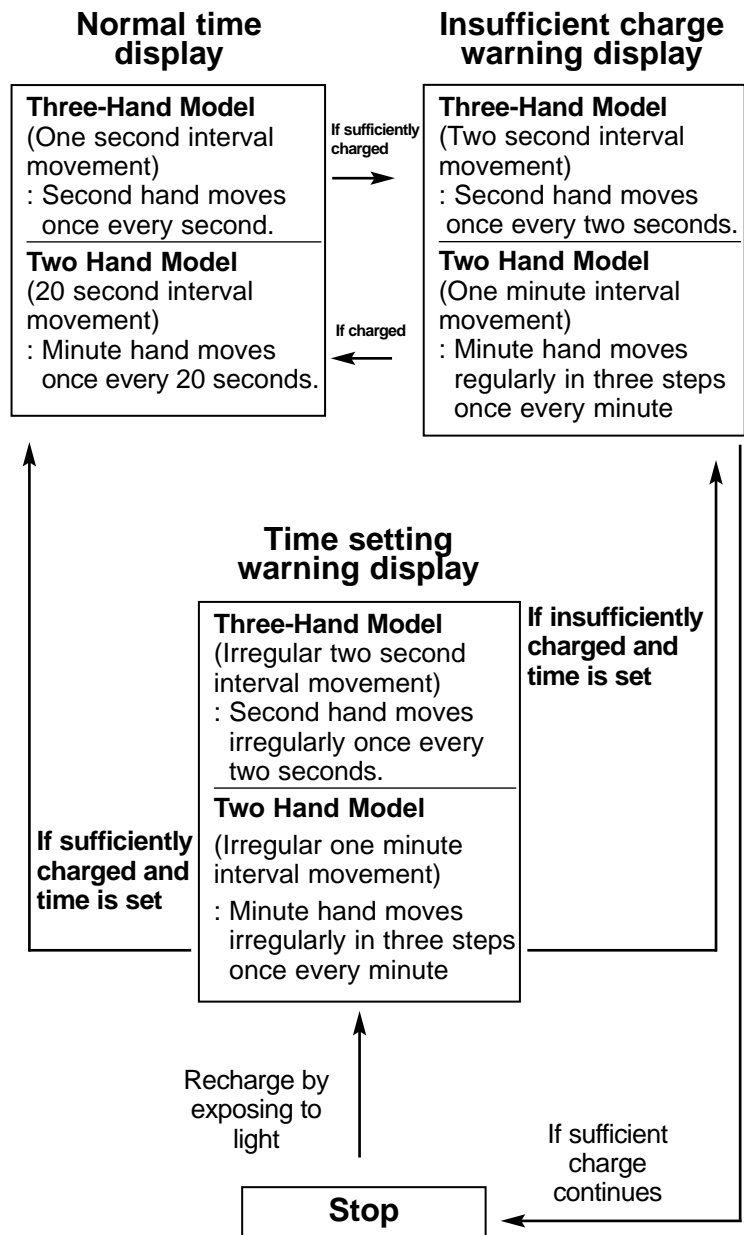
Normal time display

Three-Hand Model
(One second interval movement)
: Second hand moves once every second.

Two Hand Model
(20 second interval movement)
: Minute hand moves once every 20 seconds.

If sufficiently charged

If charged

Insufficient charge warning display

Three-Hand Model
(Two second interval movement)
: Second hand moves once every two seconds.

Two Hand Model
(One minute interval movement)
: Minute hand moves regularly in three steps once every minute

Time setting warning display

Three-Hand Model
(Irregular two second interval movement)
: Second hand moves irregularly once every two seconds.

Two Hand Model
(Irregular one minute interval movement)
: Minute hand moves irregularly in three steps once every minute

If insufficiently charged and time is set

If sufficiently charged and time is set

Recharge by exposing to light

If sufficient charge continues

Stop